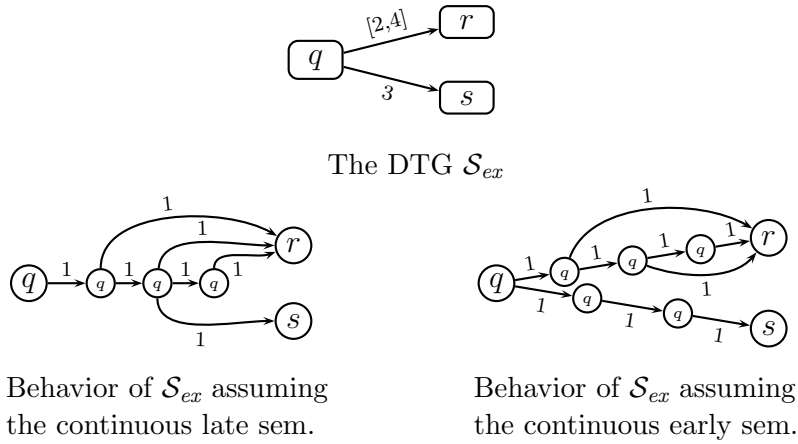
$q$ $[2,4]$ $r$
$3$ $s$

The DTG $\mathcal{S}_{ex}$

$q$ 1 $q$ 1 $q$ 1 $q$ 1 $r$ 1 1 $s$ 1

Behavior of $\mathcal{S}_{ex}$ assuming the continuous late sem.

$q$ 1 $q$ 1 $q$ 1 $q$ 1 $r$ 1 1 $q$ 1 $q$ 1 $s$ 1

Behavior of $\mathcal{S}_{ex}$ assuming the continuous early sem.